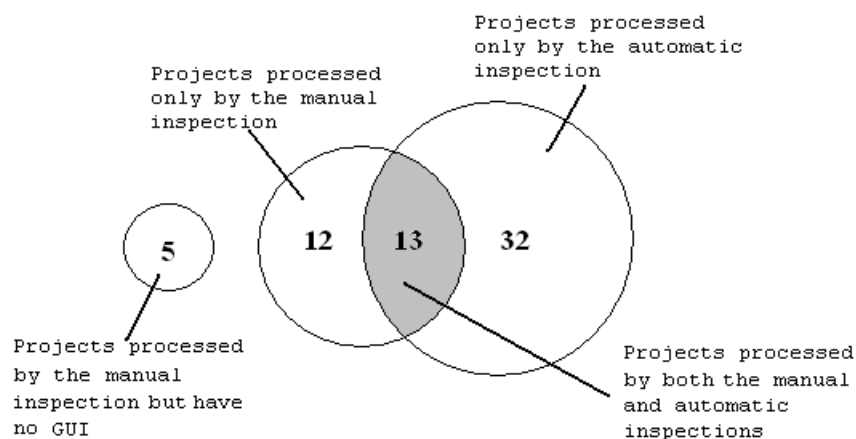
Projects processed only by the automatic inspection

Projects processed only by the manual inspection

5

12

13

32

Projects processed by the manual inspection but have no GUI

Projects processed by both the manual and automatic inspections